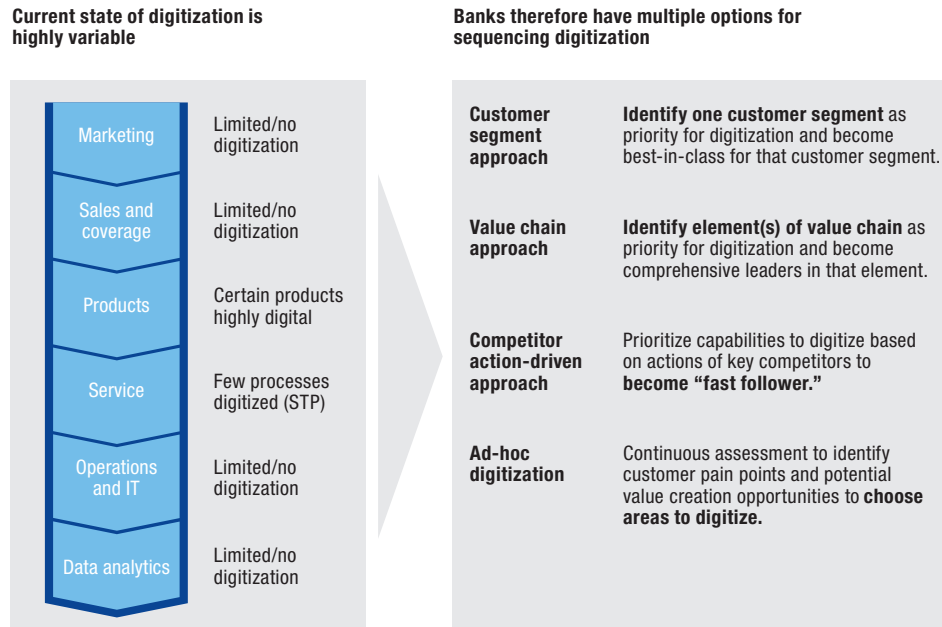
Current state of digitization is highly variable

Marketing
Limited/no digitization

Sales and coverage
Limited/no digitization

Products
Certain products highly digital

Service
Few processes digitized (STP)

Operations and IT
Limited/no digitization

Data analytics
Limited/no digitization

Banks therefore have multiple options for sequencing digitization

Customer segment approach
Identify one customer segment as priority for digitization and become best-in-class for that customer segment.

Value chain approach
Identify element(s) of value chain as priority for digitization and become comprehensive leaders in that element.

Competitor action-driven approach
Prioritize capabilities to digitize based on actions of key competitors to become "fast follower."

Ad-hoc digitization
Continuous assessment to identify customer pain points and potential value creation opportunities to choose areas to digitize.